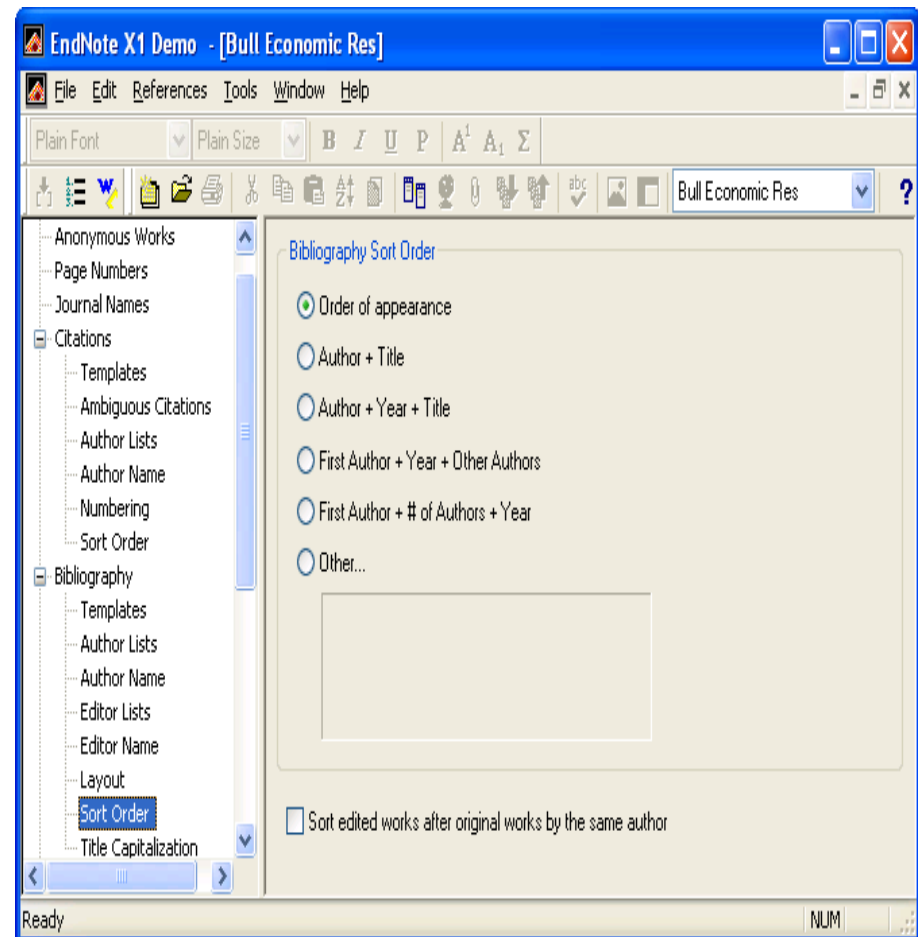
EndNote X1 Demo - [Bull Economic Res]

File Edit References Tools Window Help

Plain Font Plain Size B I U P $A^1$ $A_1$ Σ

Bull Economic Res ?

Anonymous Works
Page Numbers
Journal Names
Citations
Templates
Ambiguous Citations
Author Lists
Author Name
Numbering
Sort Order
Bibliography
Templates
Author Lists
Author Name
Editor Lists
Editor Name
Layout
Sort Order
Title Capitalization

Bibliography Sort Order

Order of appearance

Author + Title

Author + Year + Title

First Author + Year + Other Authors

First Author + # of Authors + Year

Other...

Sort edited works after original works by the same author

Ready NUM